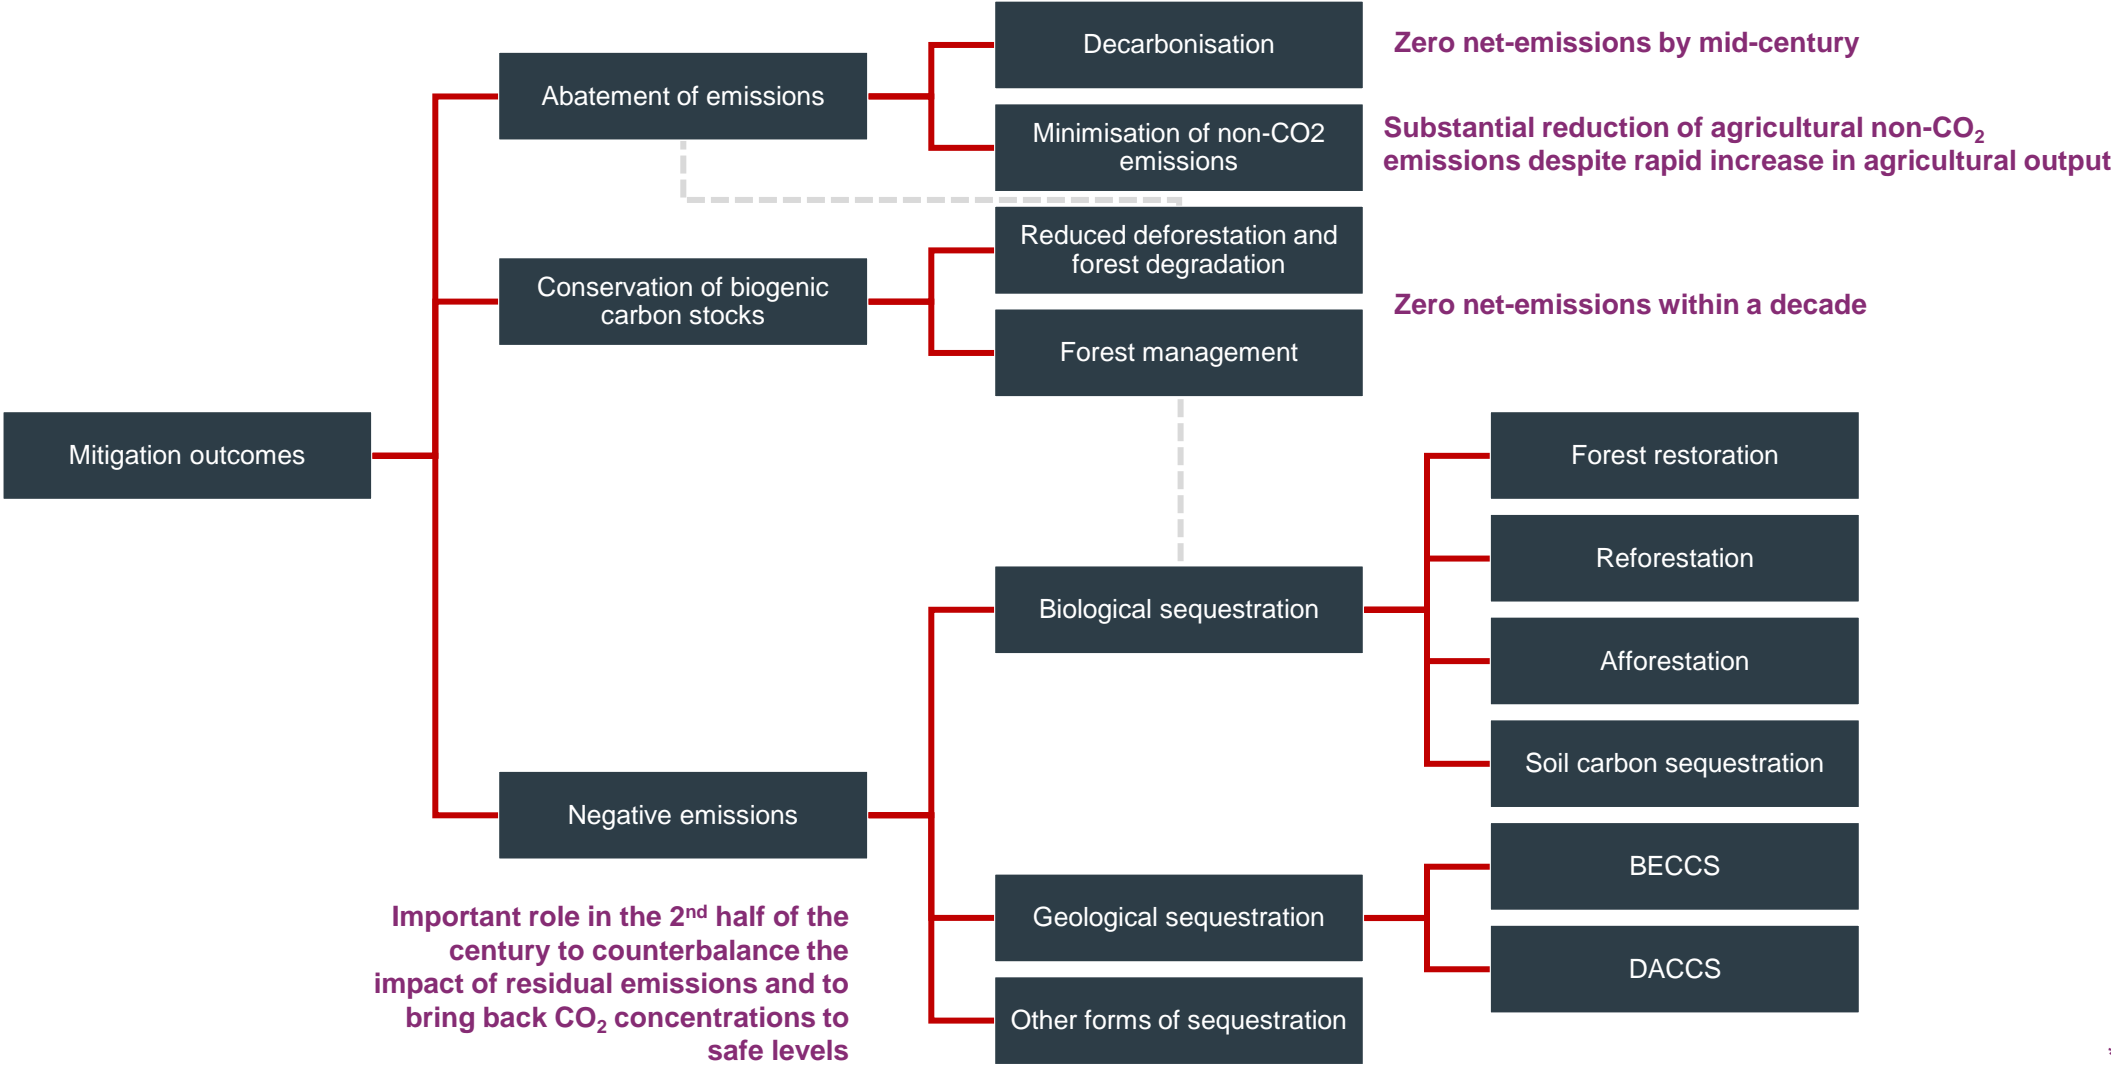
Mitigation outcomes

Abatement of emissions

Decarbonisation

Zero net-emissions by mid-century

Minimisation of non-CO2 emissions

Substantial reduction of agricultural non-$CO_2$ emissions despite rapid increase in agricultural output

Conservation of biogenic carbon stocks

Reduced deforestation and forest degradation

Forest management

Zero net-emissions within a decade

Negative emissions

Biological sequestration

Forest restoration

Reforestation

Afforestation

Soil carbon sequestration

Geological sequestration

BECCS

DACCS

Other forms of sequestration

Important role in the 2$^{nd}$ half of the century to counterbalance the impact of residual emissions and to bring back $CO_2$ concentrations to safe levels